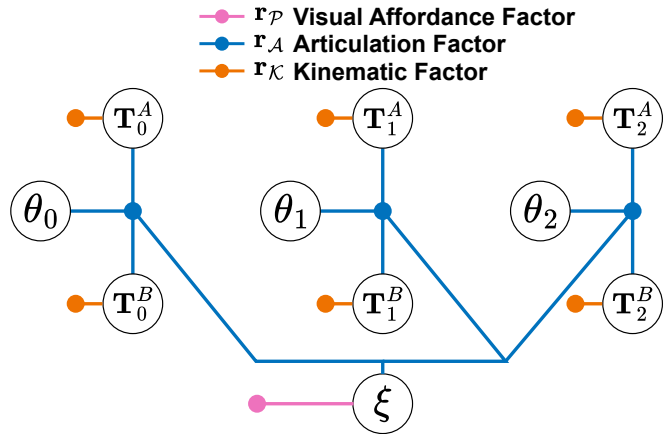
$\mathbf{r}_{\mathcal{P}}$ Visual Affordance Factor
$\mathbf{r}_{\mathcal{A}}$ Articulation Factor
$\mathbf{r}_{\mathcal{K}}$ Kinematic Factor

$\mathbf{T}_0^A$

$\mathbf{T}_1^A$

$\mathbf{T}_2^A$

$\theta_0$

$\theta_1$

$\theta_2$

$\mathbf{T}_0^B$

$\mathbf{T}_1^B$

$\mathbf{T}_2^B$

$\xi$